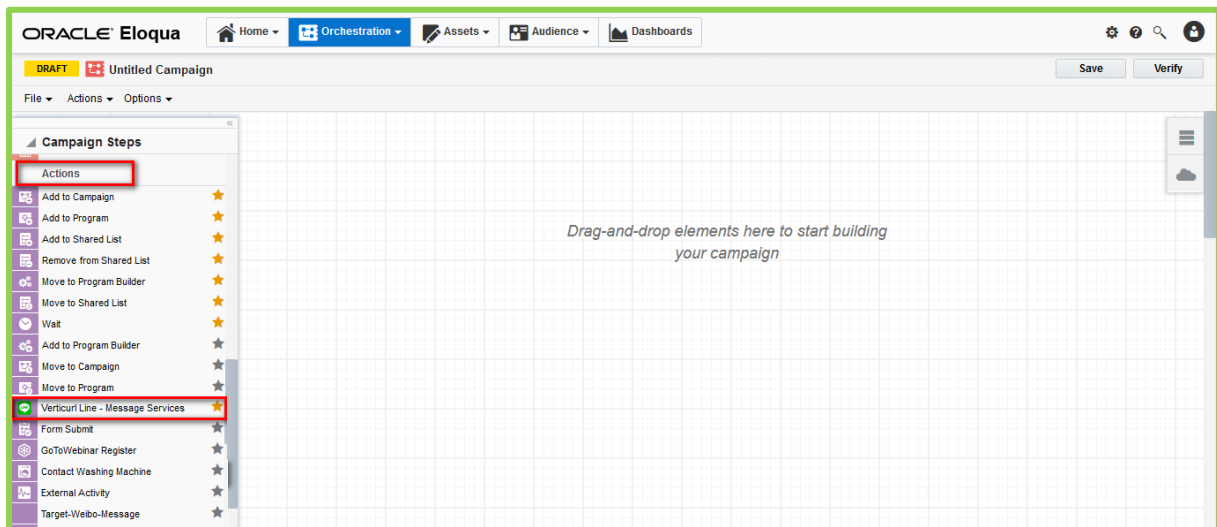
ORACLE Eloqua

Home ▾ Orchestration ▾ Assets ▾ Audience ▾ Dashboards

DRAFT Untitled Campaign

Save Verify

File ▾ Actions ▾ Options ▾

«

Campaign Steps

Actions

Add to Campaign
Add to Program
Add to Shared List
Remove from Shared List
Move to Program Builder
Move to Shared List
Wait
Add to Program Builder
Move to Campaign
Move to Program
Verticurl Line - Message Services
Form Submit
GoToWebinar Register
Contact Washing Machine
External Activity
Target-Weibo-Message

Drag-and-drop elements here to start building your campaign